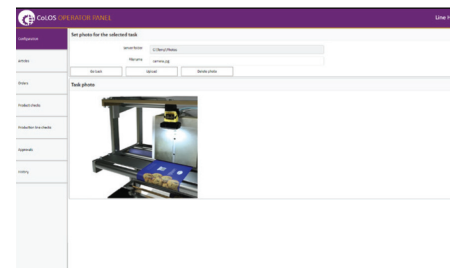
CoLOS OPERATOR PANEL

Line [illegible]

Configuration

Articles

Orders

Product checks

Production line checks

Appendix

History

Set photo for the selected task

Server folder C:\Temp\Photos

File name camera.jpg

Go back

Upload

Delete photo

Task photo